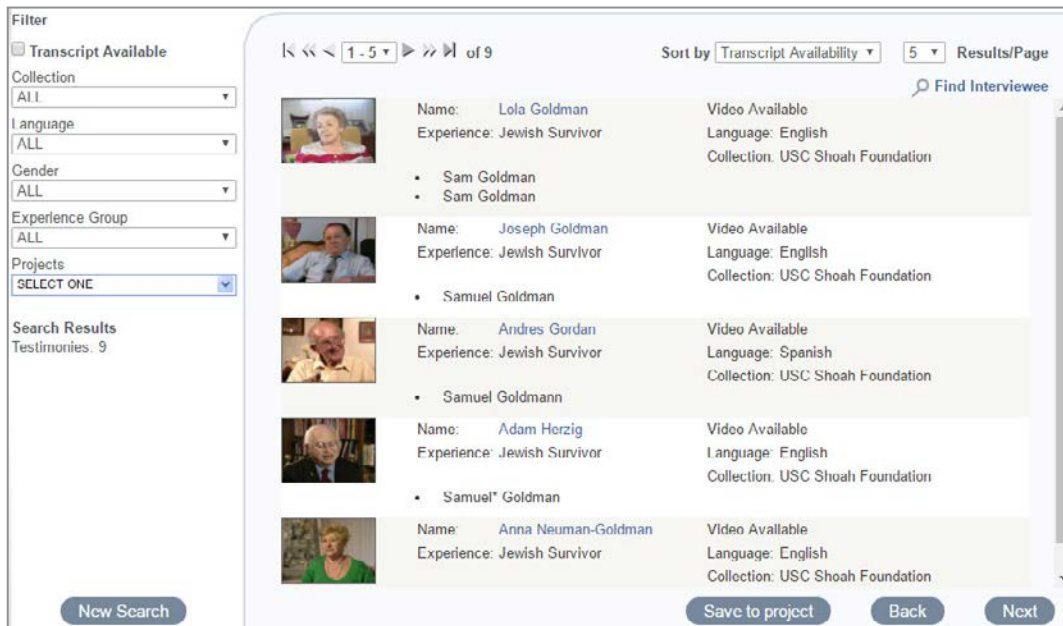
Filter

Transcript Available

Collection
ALL

Language
ALL

Gender
ALL

Experience Group
ALL

Projects
SELECT ONE

Search Results
Testimonies: 9

New Search

1 - 5 of 9

Sort by Transcript Availability

5 Results/Page

Find Interviewee

Name: Lola Goldman
Experience: Jewish Survivor
Video Available
Language: English
Collection: USC Shoah Foundation
- Sam Goldman
- Sam Goldman

Name: Joseph Goldman
Experience: Jewish Survivor
Video Available
Language: English
Collection: USC Shoah Foundation
- Samuel Goldman

Name: Andres Gordan
Experience: Jewish Survivor
Video Available
Language: Spanish
Collection: USC Shoah Foundation
- Samuel Goldmann

Name: Adam Herzig
Experience: Jewish Survivor
Video Available
Language: English
Collection: USC Shoah Foundation
- Samuel* Goldman

Name: Anna Neuman-Goldman
Experience: Jewish Survivor
Video Available
Language: English
Collection: USC Shoah Foundation

Save to project

Back

Next